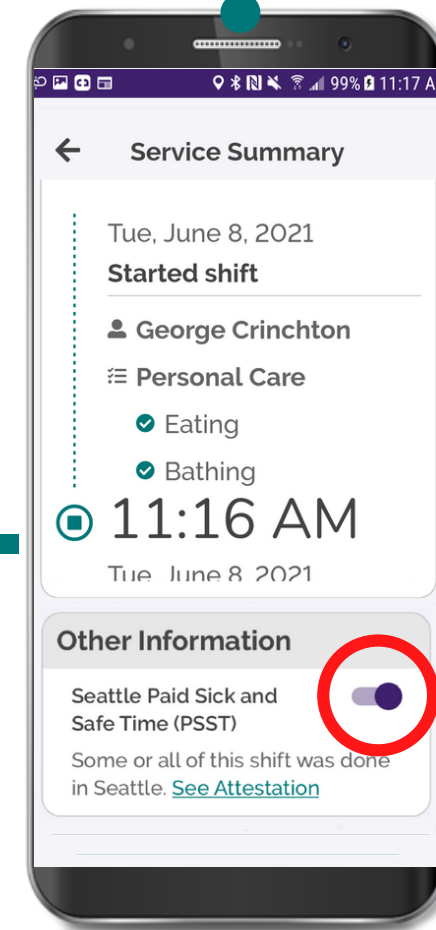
99% 11:17 A

Service Summary

Tue, June 8, 2021
Started shift

George Crinchton
Personal Care
Eating
Bathing

11:16 AM
Tue, June 8, 2021

Other Information

Seattle Paid Sick and Safe Time (PSST)

Some or all of this shift was done in Seattle. See Attestation